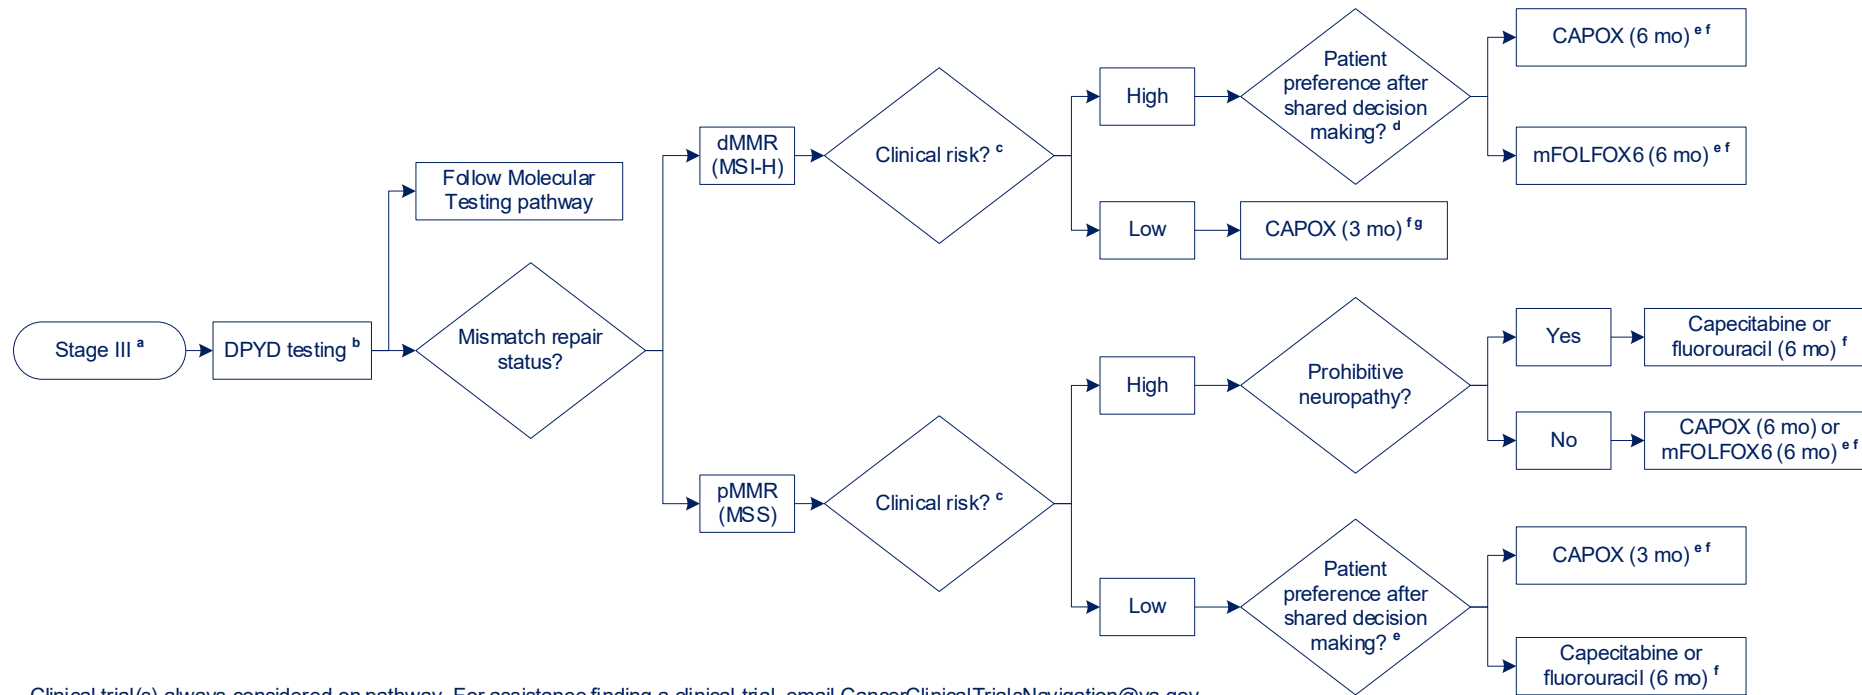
Stage III $^{a}$

DPYD testing $^{b}$

Follow Molecular Testing pathway

Mismatch repair status?

dMMR (MSI-H)

Clinical risk? $^{c}$

High

Patient preference after shared decision making? $^{d}$

CAPOX (6 mo) $^{e\ f}$

mFOLFOX6 (6 mo) $^{e\ f}$

Low

CAPOX (3 mo) $^{f\ g}$

pMMR (MSS)

Clinical risk? $^{c}$

High

Prohibitive neuropathy?

Yes

Capecitabine or fluorouracil (6 mo) $^{f}$

No

CAPOX (6 mo) or mFOLFOX6 (6 mo) $^{e\ f}$

Low

Patient preference after shared decision making? $^{e}$

CAPOX (3 mo) $^{e\ f}$

Capecitabine or fluorouracil (6 mo) $^{f}$

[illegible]